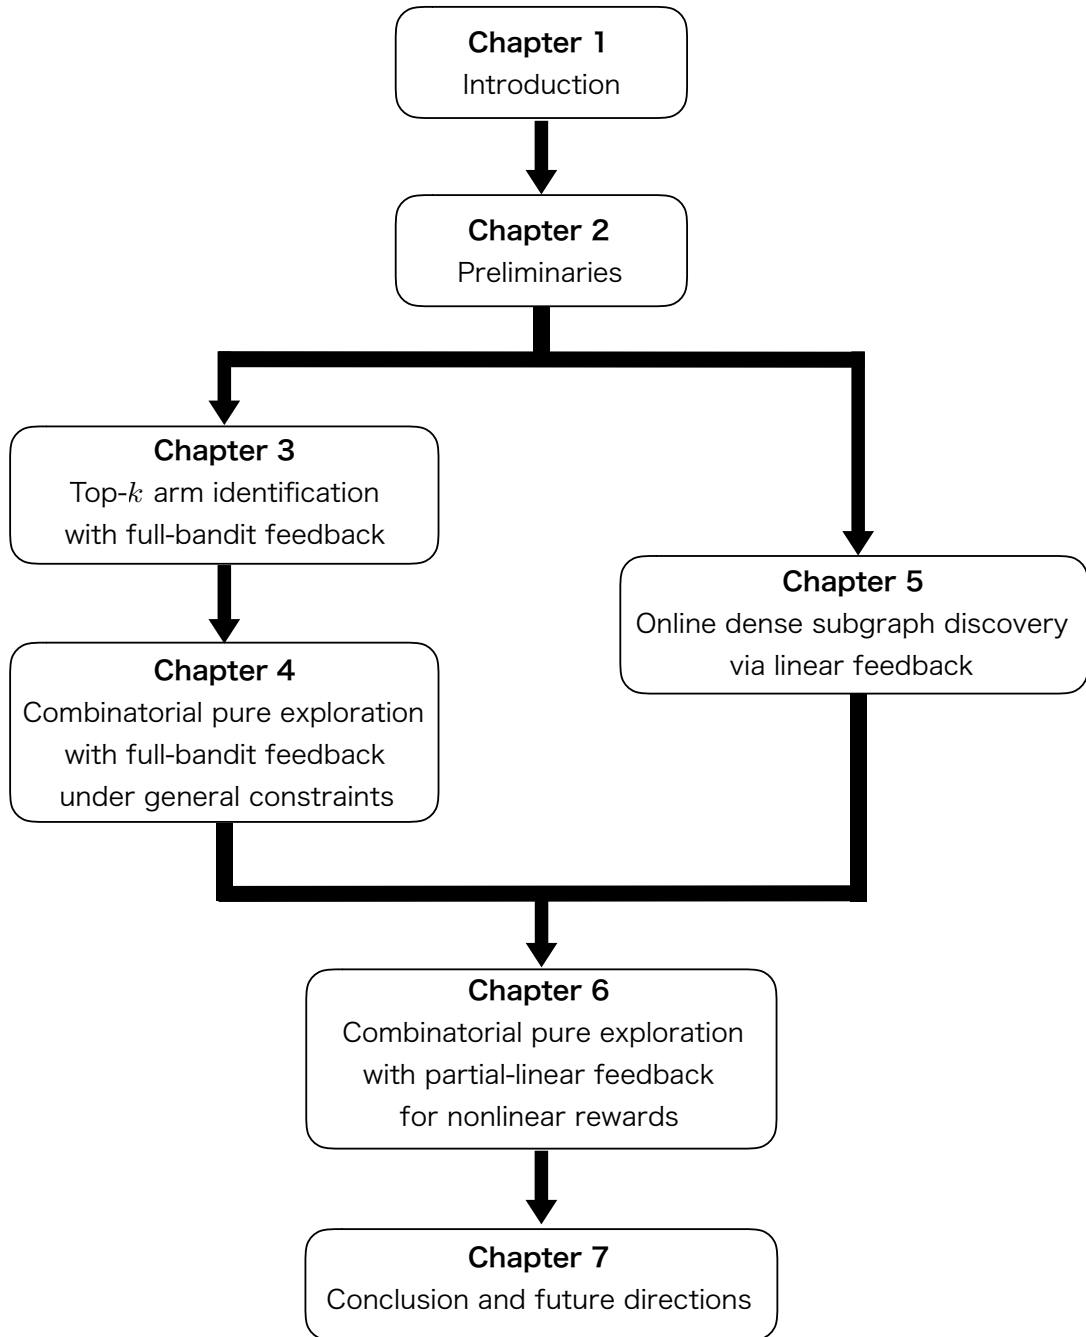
Chapter 1
Introduction

Chapter 2
Preliminaries

Chapter 3
Top-$k$ arm identification with full-bandit feedback

Chapter 5
Online dense subgraph discovery via linear feedback

Chapter 4
Combinatorial pure exploration with full-bandit feedback under general constraints

Chapter 6
Combinatorial pure exploration with partial-linear feedback for nonlinear rewards

Chapter 7
Conclusion and future directions